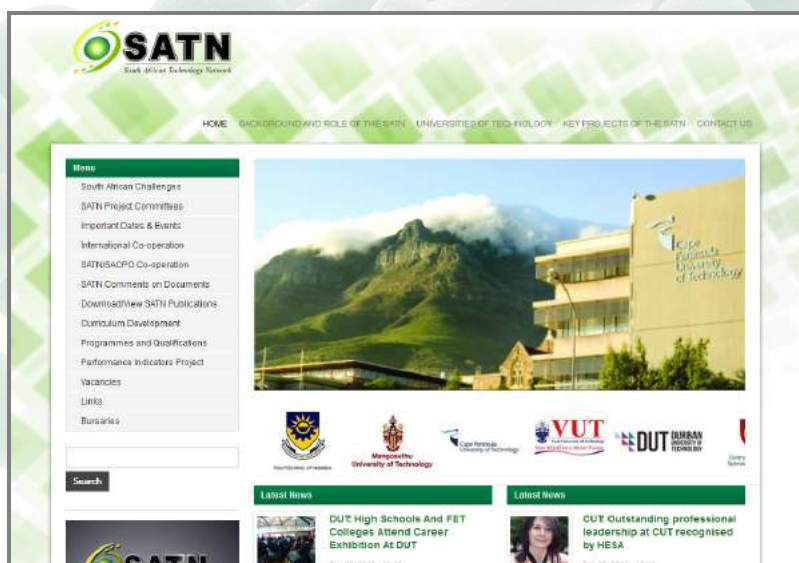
SATN
South African Technology Network

HOME BACKGROUND AND ROLE OF THE SATN UNIVERSITIES OF TECHNOLOGY KEY PROJECTS OF THE SATN CONTACT US

Menu
South African Challenges
SATN Project Committees
Important Dates & Events
International Co-operation
SATN/SACPO Co-operation
SATN Comments on Documents
Download/View SATN Publications
Curriculum Development
Programmes and Qualifications
Performance Indicators Project
Vacancies
Links
Bursaries

Search

Cape Peninsula University of Technology

POLYTECHNIC OF NAMIBIA
Mangosuthu University of Technology
Cape Peninsula University of Technology
VUT
DUT DURBAN UNIVERSITY OF TECHNOLOGY

Latest News
DUT High Schools And FET Colleges Attend Career Exhibition At DUT

Latest News
CUT Outstanding professional leadership at CUT recognised by HESA

SATN